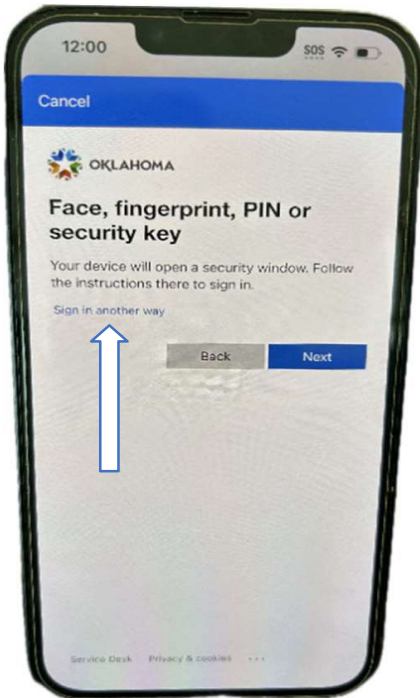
12:00

SOS

Cancel

OKLAHOMA

Face, fingerprint, PIN or security key

Your device will open a security window. Follow the instructions there to sign in.

Sign in another way

Back

Next

Service Desk Privacy & cookies ...